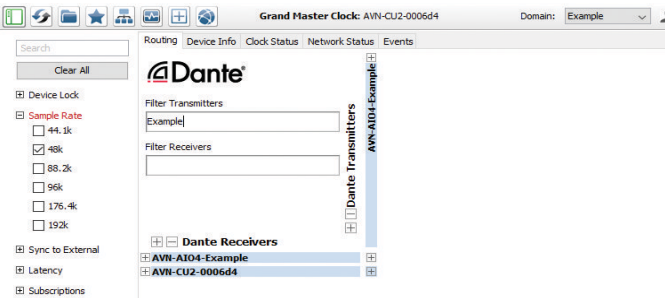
Grand Master Clock: AVN-CU2-0006d4

Domain: Example

Search

Clear All

Device Lock

Sample Rate

44.1k

48k

88.2k

96k

176.4k

192k

Sync to External

Latency

Subscriptions

Routing | Device Info | Clock Status | Network Status | Events

Dante®

Filter Transmitters

Example

Filter Receivers

Dante Transmitters

AVN-AIO4-Example

Dante Receivers

AVN-AIO4-Example

AVN-CU2-0006d4